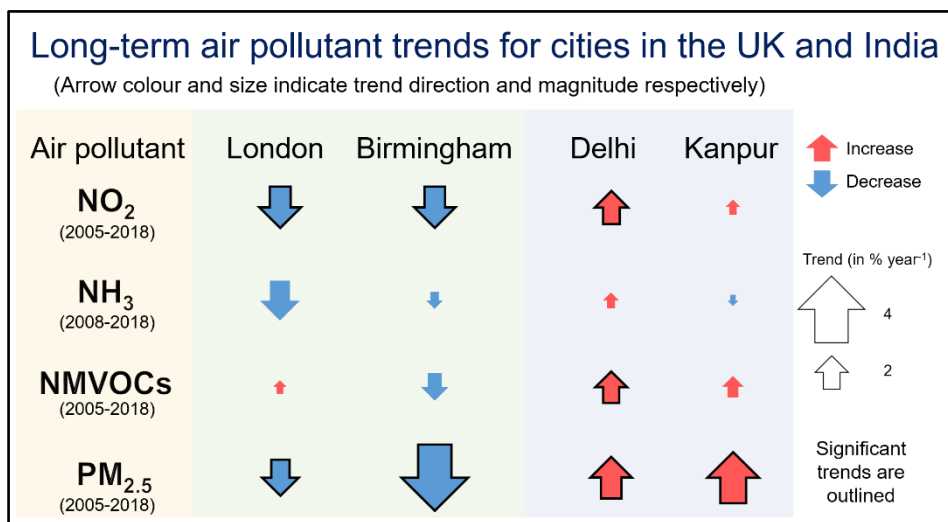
Long-term air pollutant trends for cities in the UK and India

(Arrow colour and size indicate trend direction and magnitude respectively)

| Air pollutant | London | Birmingham | Delhi | Kanpur |
|---|---|---|---|---|
| $NO_2$ (2005-2018) | | | | |
| $NH_3$ (2008-2018) | | | | |
| NMVOCs (2005-2018) | | | | |
| $PM_{2.5}$ (2005-2018) | | | | |

Increase

Decrease

Trend (in % year$^{-1}$)

4

2

Significant trends are outlined